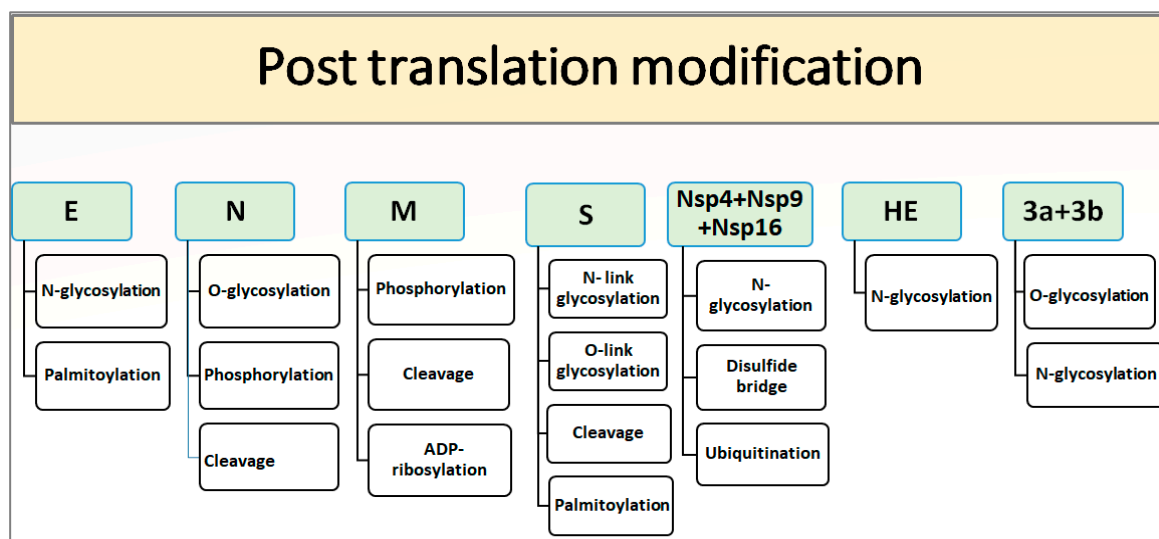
Post translation modification

E

N-glycosylation

Palmitoylation

N

O-glycosylation

Phosphorylation

Cleavage

M

Phosphorylation

Cleavage

ADP-ribosylation

S

N- link glycosylation

O-link glycosylation

Cleavage

Palmitoylation

Nsp4+Nsp9 +Nsp16

N-glycosylation

Disulfide bridge

Ubiquitination

HE

N-glycosylation

3a+3b

O-glycosylation

N-glycosylation